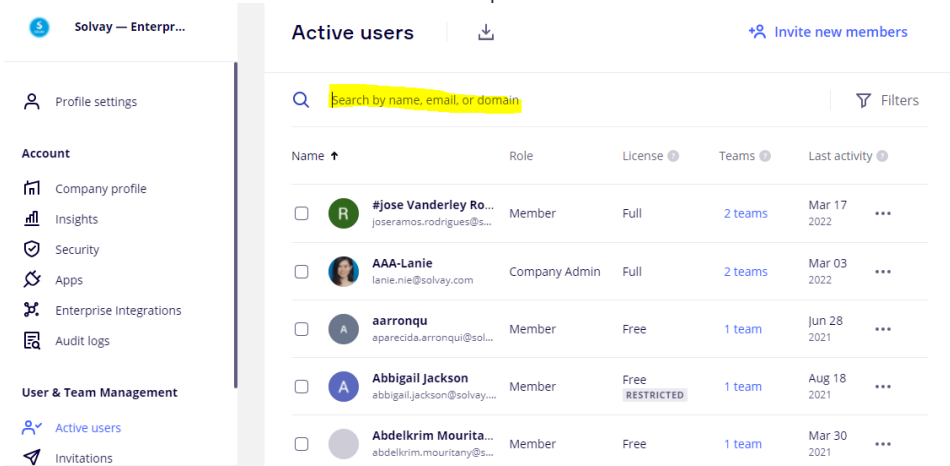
Solvay — Enterpr...

Profile settings

Account

Company profile

Insights

Security

Apps

Enterprise Integrations

Audit logs

User & Team Management

Active users

Invitations

Active users

Invite new members

Search by name, email, or domain

Filters

| Name ↑ | Role | License | Teams | Last activity |
|---|---|---|---|---|
| R #jose Vanderley Ro... joseramos.rodrigues@s... | Member | Full | 2 teams | Mar 17 2022 |
| AAA-Lanie lanie.nie@solvay.com | Company Admin | Full | 2 teams | Mar 03 2022 |
| A aarronqu aparecida.arronqui@sol... | Member | Free | 1 team | Jun 28 2021 |
| A Abbigail Jackson abbigail.jackson@solvay.... | Member | Free RESTRICTED | 1 team | Aug 18 2021 |
| Abdelkrim Mourita... abdelkrim.mouritany@s... | Member | Free | 1 team | Mar 30 2021 |